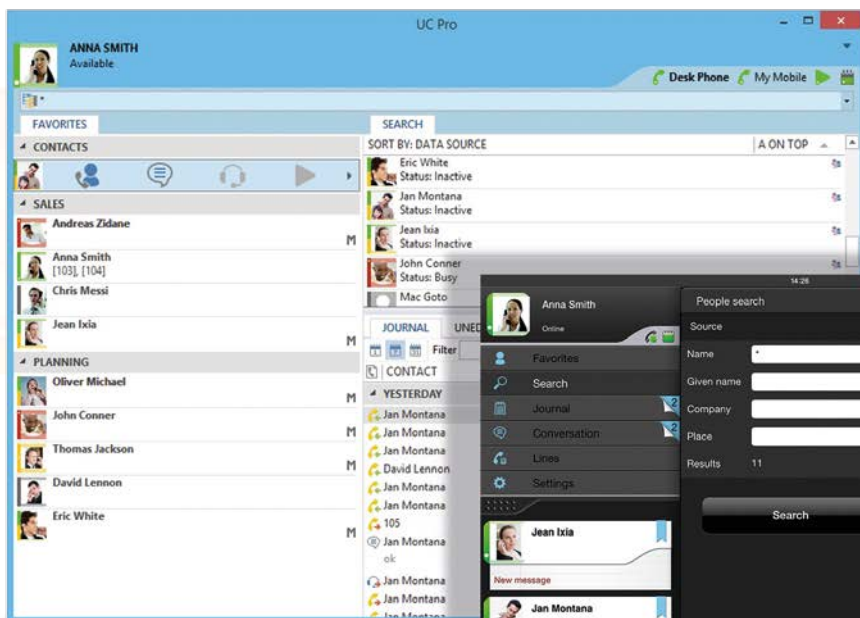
UC Pro

ANNA SMITH
Available

Desk Phone My Mobile

FAVORITES

CONTACTS

SALES

Andreas Zidane M

Anna Smith
[103], [104]

Chris Messi

Jean Ixia M

PLANNING

Oliver Michael M

John Conner M

Thomas Jackson M

David Lennon

Eric White M

SEARCH

SORT BY: DATA SOURCE A ON TOP

Eric White
Status: Inactive

Jan Montana
Status: Inactive

Jean Ixia
Status: Inactive

John Conner
Status: Busy

Mac Goto

JOURNAL UNE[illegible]

Filter

CONTACT

YESTERDAY

Jan Montana
Jan Montana
Jan Montana
David Lennon
Jan Montana
Jan Montana
105
Jan Montana
ok
Jan Montana
Jan Montana
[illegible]

14:26

Anna Smith
Online

Favorites
Search
Journal 2
Conversation 2
Lines
Settings

Jean Ixia
New message

Jan Montana

People search

Source

Name *
Given name
Company
Place
Results 11

Search